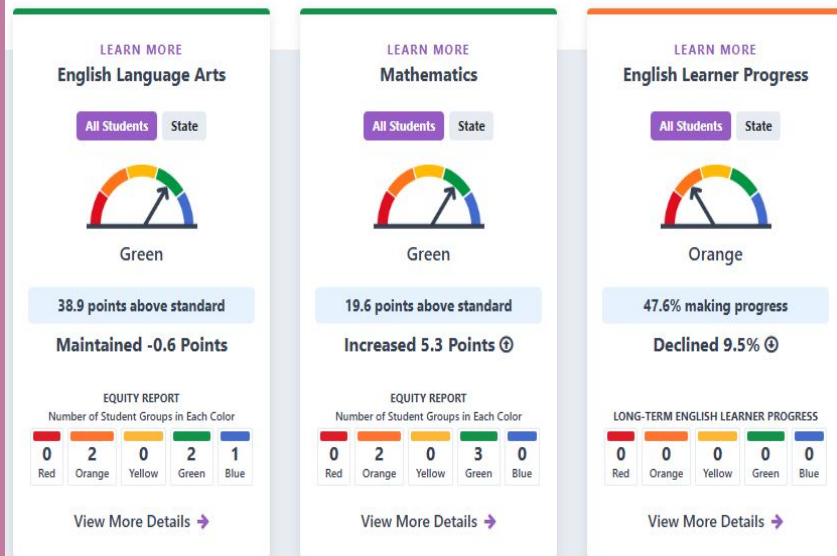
LEARN MORE
English Language Arts

All Students State

Green

38.9 points above standard

Maintained -0.6 Points

EQUITY REPORT
Number of Student Groups in Each Color

| 0 | 2 | 0 | 2 | 1 |
|---|---|---|---|---|
| Red | Orange | Yellow | Green | Blue |

View More Details

LEARN MORE
Mathematics

All Students State

Green

19.6 points above standard

Increased 5.3 Points

EQUITY REPORT
Number of Student Groups in Each Color

| 0 | 2 | 0 | 3 | 0 |
|---|---|---|---|---|
| Red | Orange | Yellow | Green | Blue |

View More Details

LEARN MORE
English Learner Progress

All Students State

Orange

47.6% making progress

Declined 9.5%

LONG-TERM ENGLISH LEARNER PROGRESS

| 0 | 0 | 0 | 0 | 0 |
|---|---|---|---|---|
| Red | Orange | Yellow | Green | Blue |

View More Details